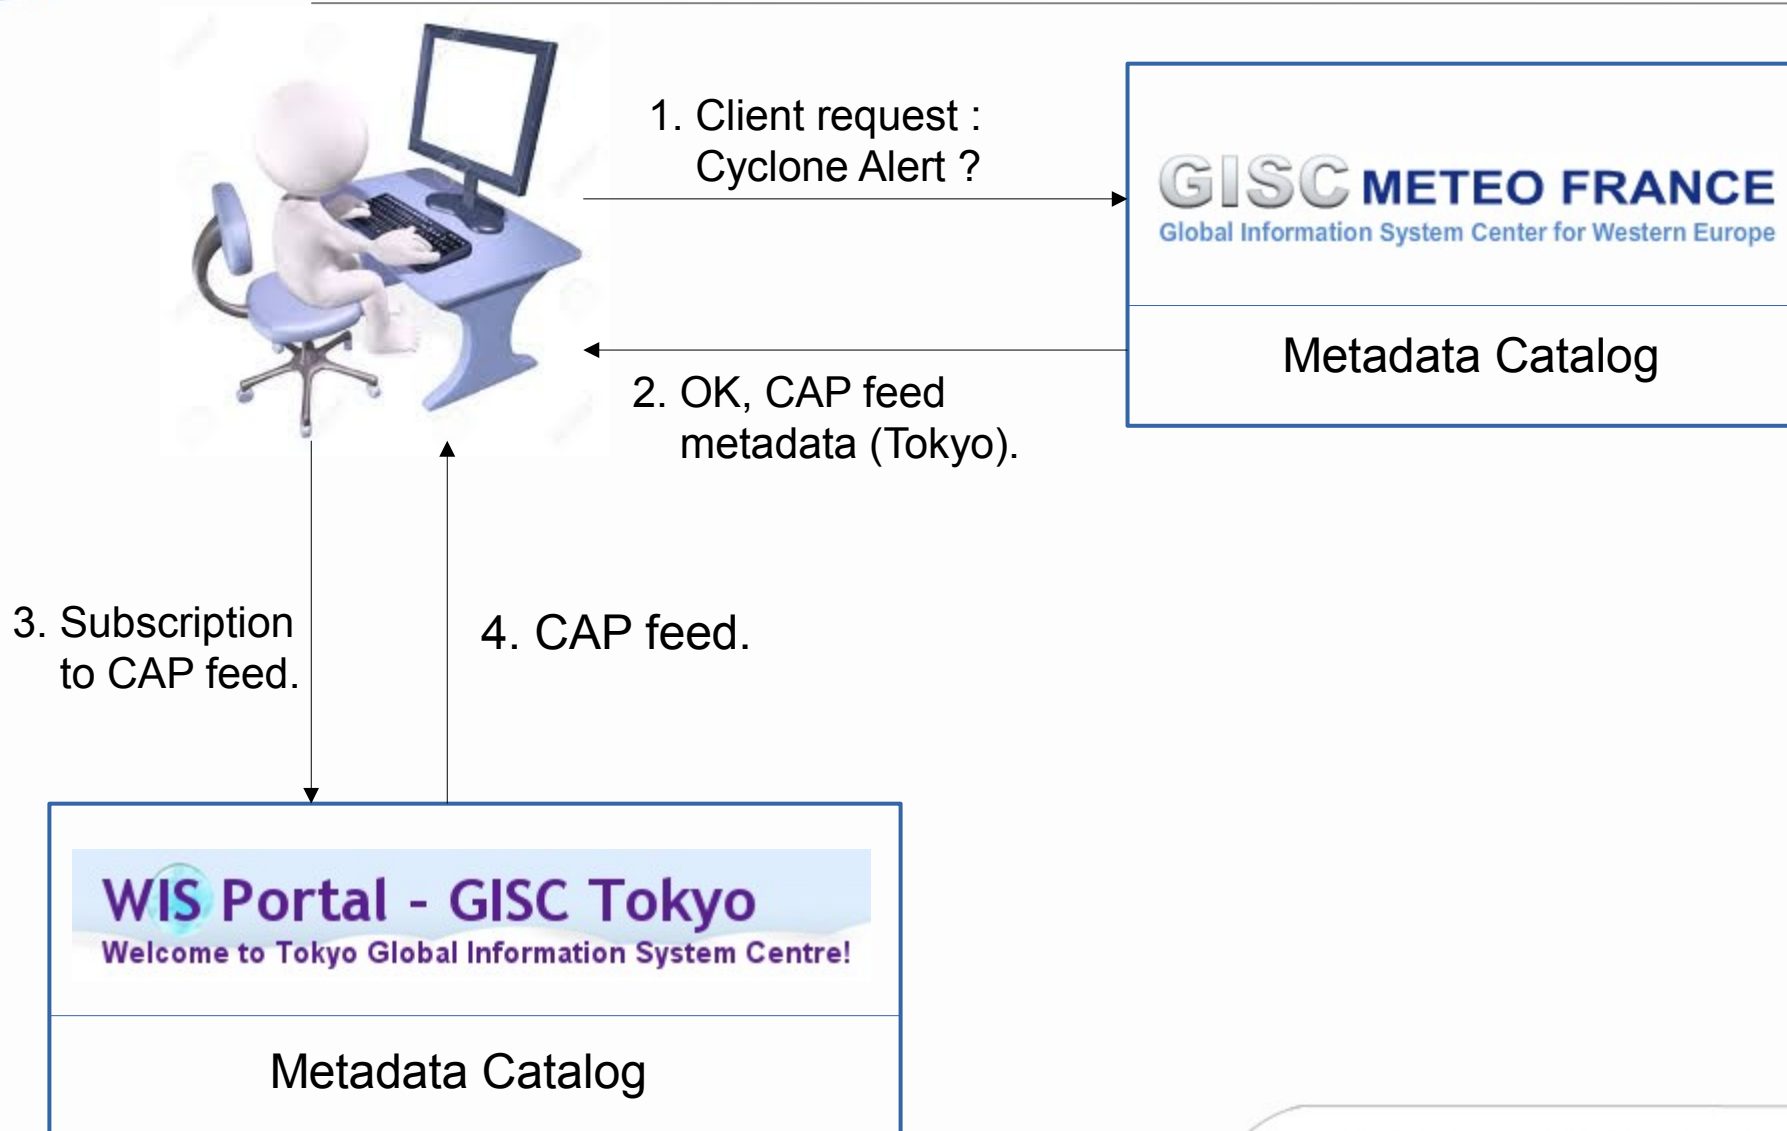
1. Client request :
Cyclone Alert ?

GISC METEO FRANCE
Global Information System Center for Western Europe

Metadata Catalog

2. OK, CAP feed
metadata (Tokyo).

3. Subscription
to CAP feed.

4. CAP feed.

WIS Portal - GISC Tokyo
Welcome to Tokyo Global Information System Centre!

Metadata Catalog